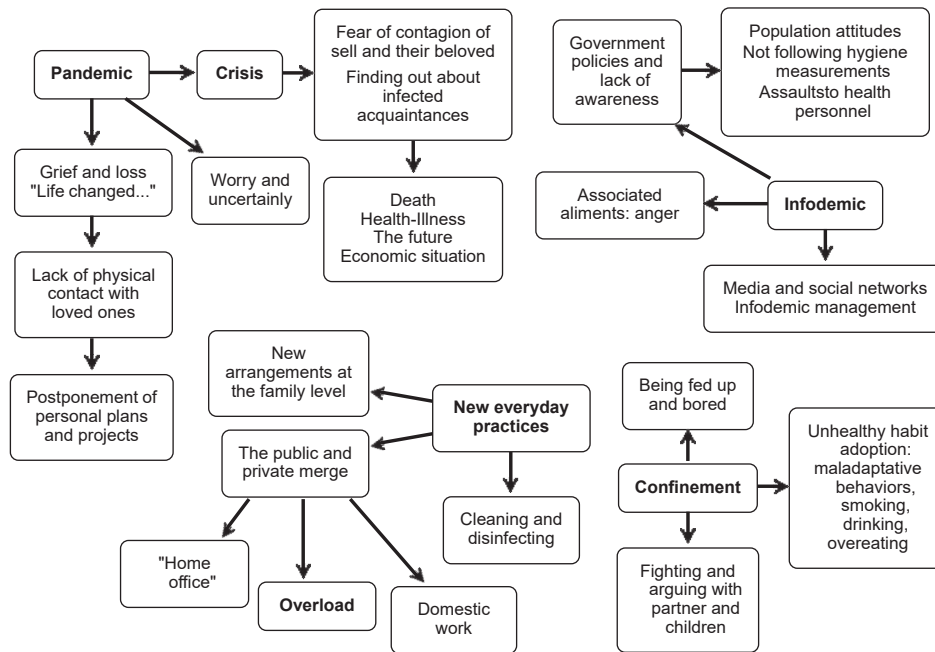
Pandemic

Crisis

Fear of contagion of sell and their beloved
Finding out about infected acquaintances

Death
Health-Illness
The future
Economic situation

Grief and loss
"Life changed..."

Worry and uncertainly

Lack of physical contact with loved ones

Postponement of personal plans and projects

Government policies and lack of awareness

Population attitudes
Not following hygiene measurements
Assaultsto health personnel

Associated aliments: anger

Infodemic

Media and social networks
Infodemic management

New arrangements at the family level

New everyday practices

The public and private merge

Cleaning and disinfecting

"Home office"

Overload

Domestic work

Being fed up and bored

Confinement

Unhealthy habit adoption: maladaptative behaviors, smoking, drinking, overeating

Fighting and arguing with partner and children